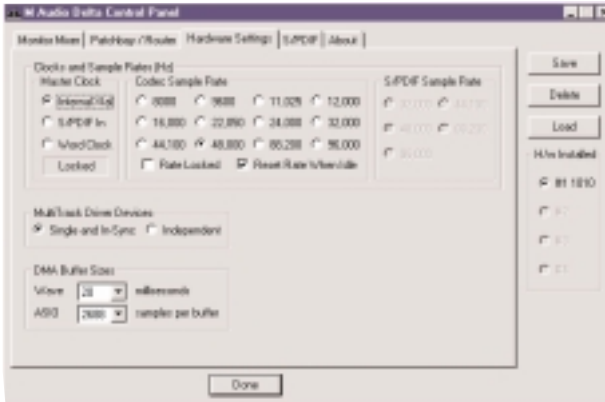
M Audio Delta Control Panel

Monitor Mixer | Patchbay / Router | Hardware Settings | S/PDIF | About

Clocks and Sample Rates (Hz)

Master Clock
Internal Xtal
S/PDIF In
Word Clock
Locked

Codec Sample Rate
8000 9600 11,025 12,000
16,000 22,050 24,000 32,000
44,100 48,000 88,200 96,000
Rate Locked
Reset Rate When Idle

S/PDIF Sample Rate
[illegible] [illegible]
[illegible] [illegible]
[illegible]

MultiTrack Driver Devices
Single and In-Sync
Independent

DMA Buffer Sizes
Wave 20 milliseconds
ASIO 2600 samples per buffer

Save
Delete
Load

H/w Installed
#1 1010
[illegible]
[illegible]
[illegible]

Done